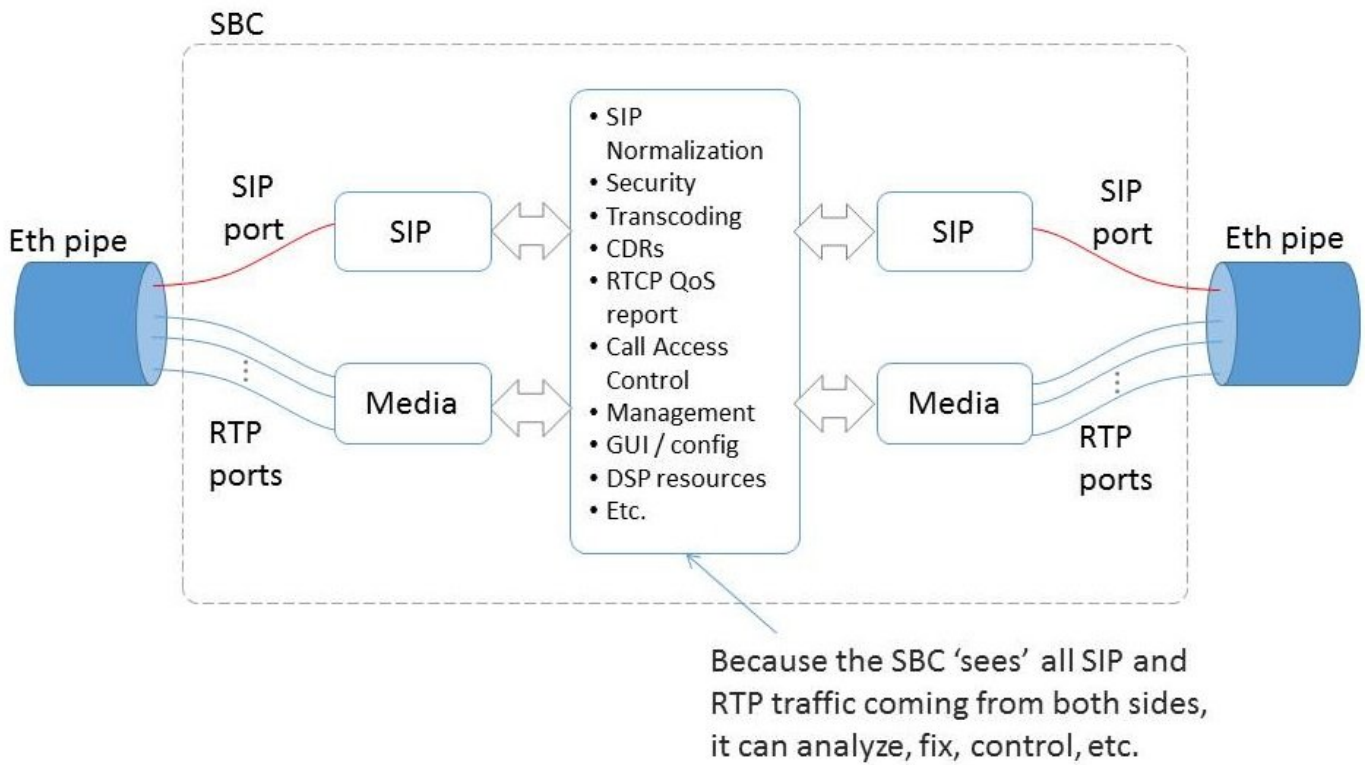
SBC

Eth pipe

SIP port

SIP

RTP ports

Media

- SIP Normalization
- Security
- Transcoding
- CDRs
- RTCP QoS report
- Call Access Control
- Management
- GUI / config
- DSP resources
- Etc.

SIP

Media

SIP port

Eth pipe

RTP ports

Because the SBC 'sees' all SIP and RTP traffic coming from both sides, it can analyze, fix, control, etc.